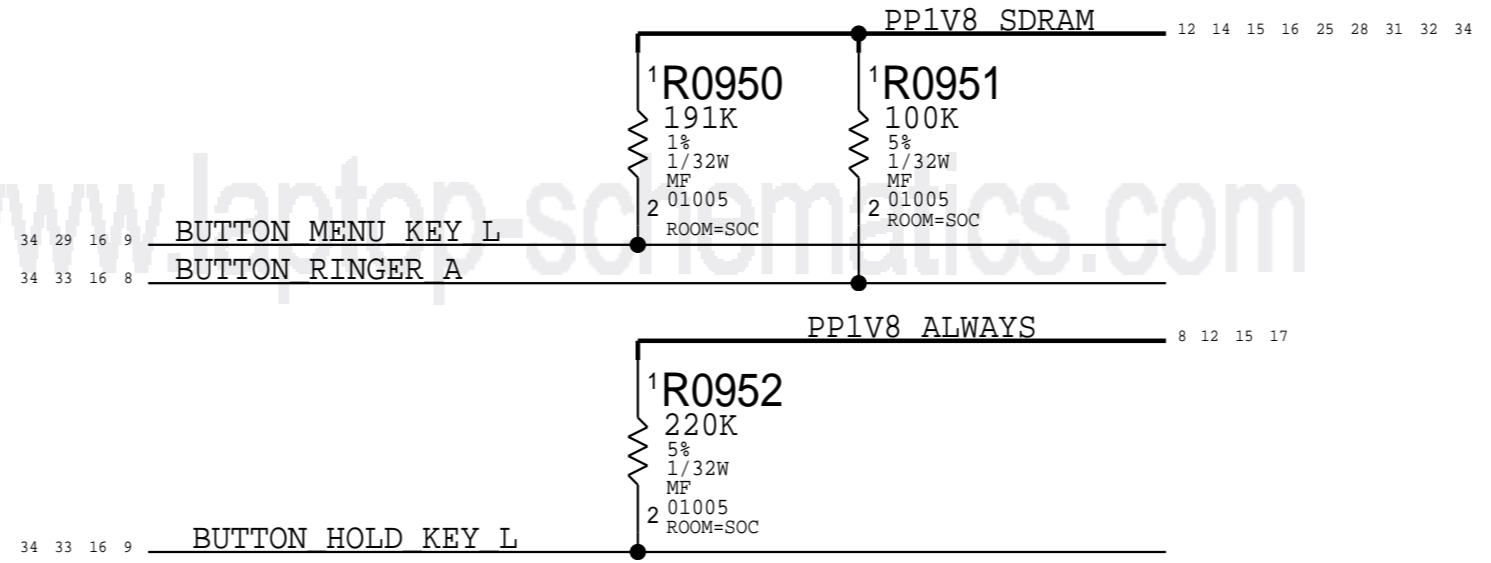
PP1V8_SDRAM 12 14 15 16 25 28 31 32 34

1 R0950
191K
1%
1/32W
MF
2 01005
ROOM=SOC

1 R0951
100K
5%
1/32W
MF
2 01005
ROOM=SOC

www.laptop-schematics.com

34 29 16 9 BUTTON_MENU_KEY_L
34 33 16 8 BUTTON_RINGER_A

PP1V8_ALWAYS 8 12 15 17

1 R0952
220K
5%
1/32W
MF
2 01005
ROOM=SOC

34 33 16 9 BUTTON_HOLD_KEY_L